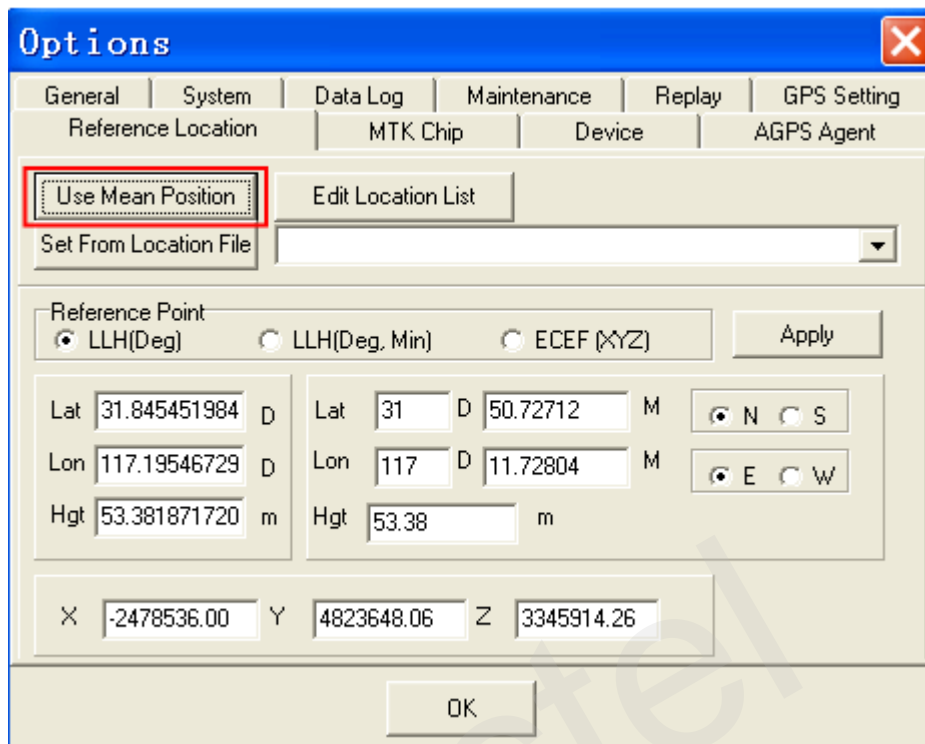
Options

General | System | Data Log | Maintenance | Replay | GPS Setting
Reference Location | MTK Chip | Device | AGPS Agent

Use Mean Position
Edit Location List
Set From Location File

Reference Point
LLH(Deg)
LLH(Deg, Min)
ECEF (XYZ)
Apply

Lat 31.845451984 D
Lon 117.19546729 D
Hgt 53.381871720 m

Lat 31 D 50.72712 M
Lon 117 D 11.72804 M
Hgt 53.38 m

N S
E W

X -2478536.00 Y 4823648.06 Z 3345914.26

OK

tel